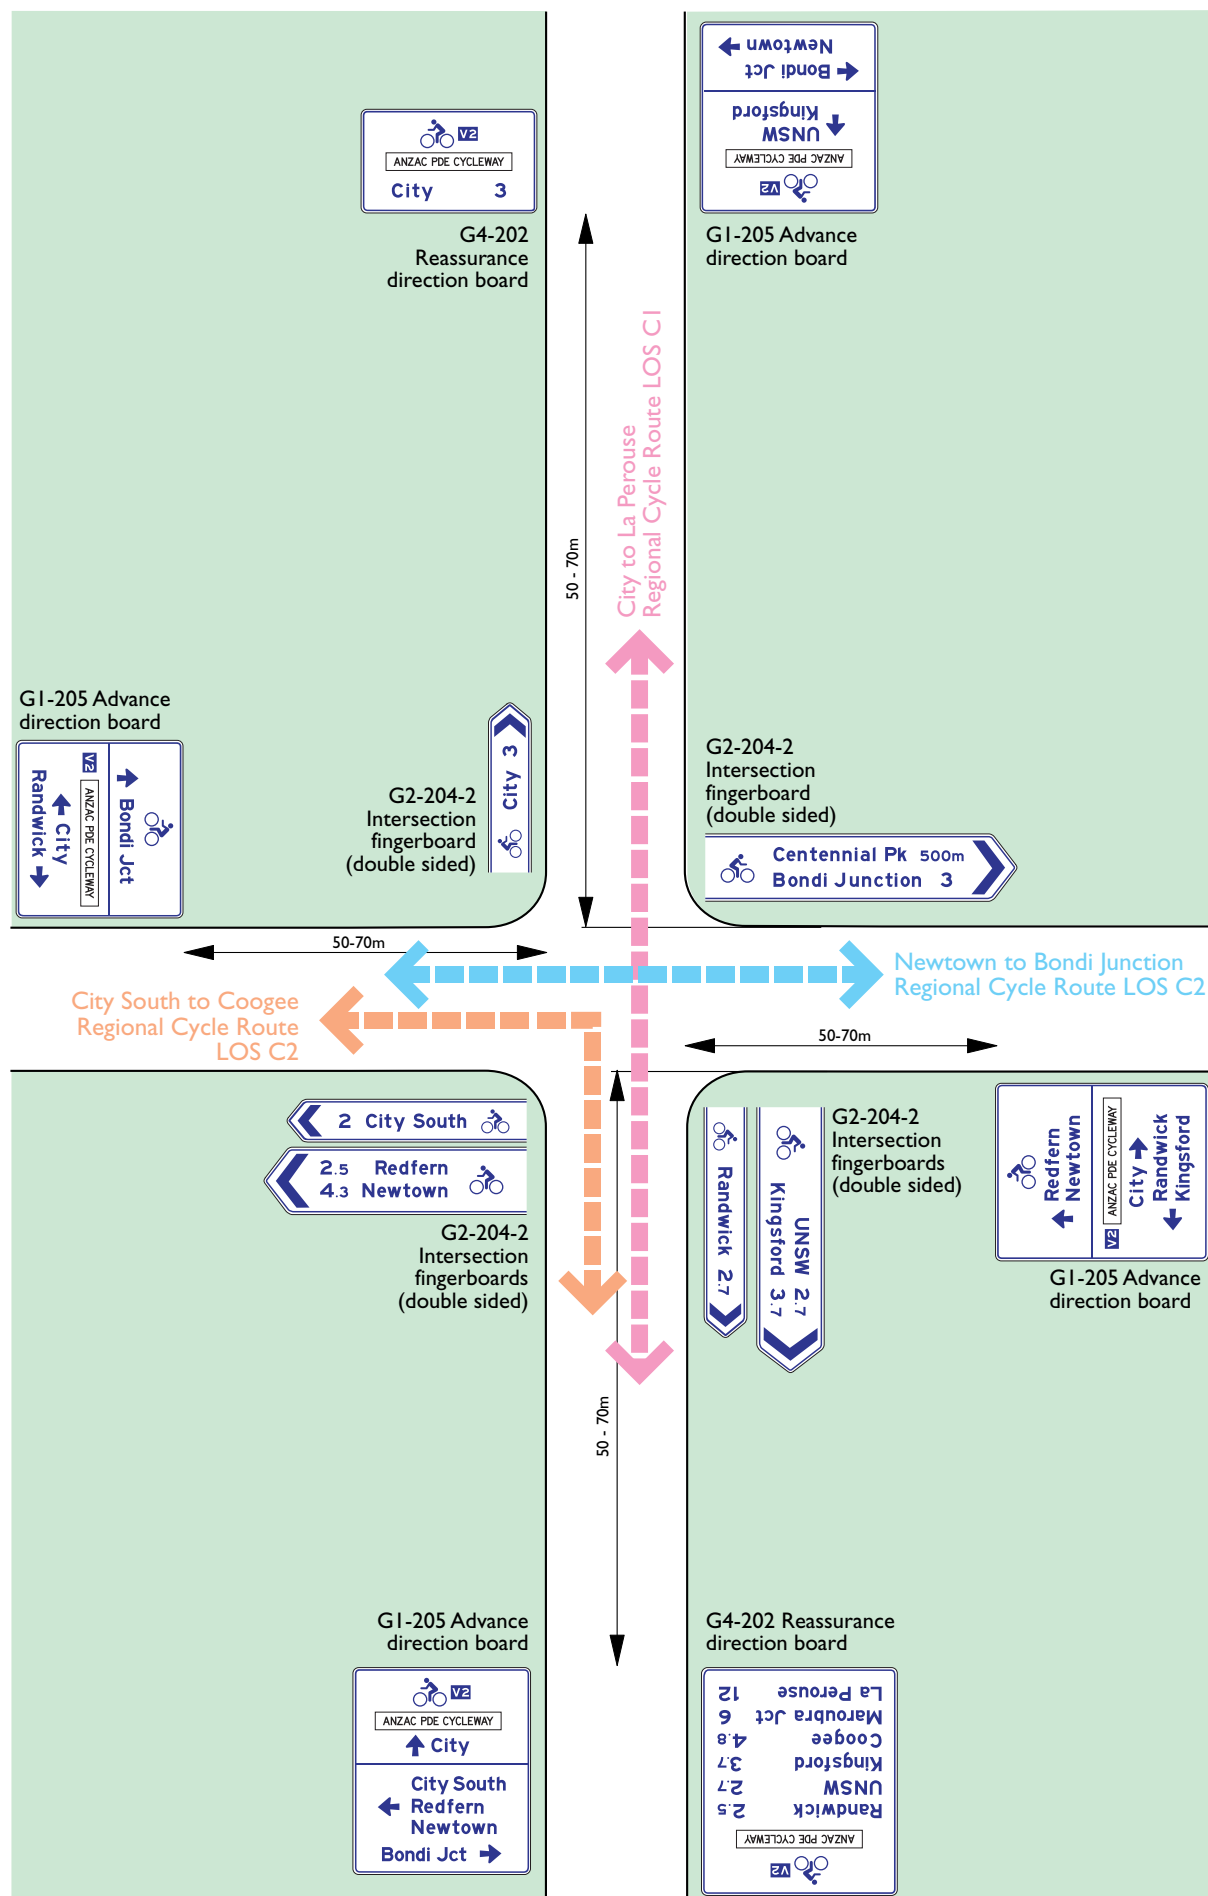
V2
ANZAC PDE CYCLEWAY
City 3

G4-202
Reassurance
direction board

Newtown
Bondi Jct
UNSW
Kingsford
ANZAC PDE CYCLEWAY
V2

G1-205 Advance
direction board

City to La Perouse
Regional Cycle Route LOS C1

50 - 70m

G1-205 Advance
direction board

V2
ANZAC PDE CYCLEWAY
City
Randwick
Bondi Jct

City 3

G2-204-2
Intersection
fingerboard
(double sided)

G2-204-2
Intersection
fingerboard
(double sided)

Centennial Pk 500m
Bondi Junction 3

50-70m

Newtown to Bondi Junction
Regional Cycle Route LOS C2

City South to Coogee
Regional Cycle Route
LOS C2

50-70m

2 City South
2.5 Redfern
4.3 Newtown

G2-204-2
Intersection
fingerboards
(double sided)

Randwick 2.7
UNSW 2.7
Kingsford 3.7

G2-204-2
Intersection
fingerboards
(double sided)

Redfern
Newtown
ANZAC PDE CYCLEWAY
City
Randwick
Kingsford
V2

G1-205 Advance
direction board

50 - 70m

G1-205 Advance
direction board

V2
ANZAC PDE CYCLEWAY
City
City South
Redfern
Newtown
Bondi Jct

G4-202 Reassurance
direction board

La Perouse 12
Maroubra Jct 6
Coogee 4.8
Kingsford 3.7
UNSW 2.7
Randwick 2.5
ANZAC PDE CYCLEWAY
V2